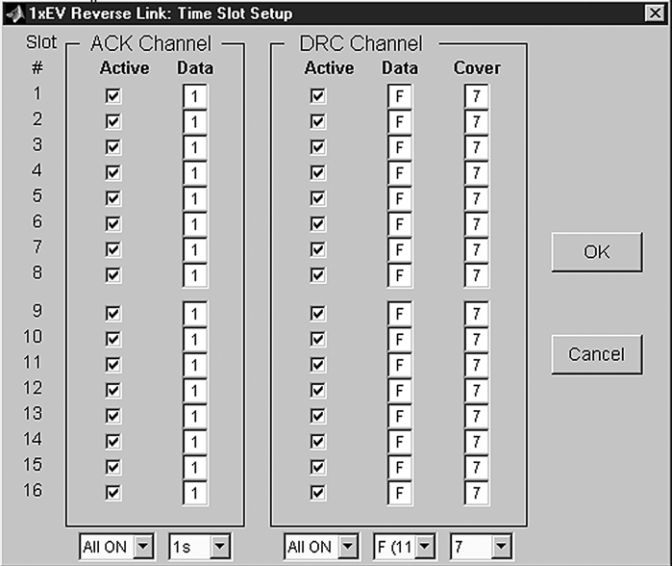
1xEV Reverse Link: Time Slot Setup

| Slot # | ACK Channel Active | ACK Channel Data | DRC Channel Active | DRC Channel Data | DRC Channel Cover |
|---|---|---|---|---|---|
| 1 | ☑ | 1 | ☑ | F | 7 |
| 2 | ☑ | 1 | ☑ | F | 7 |
| 3 | ☑ | 1 | ☑ | F | 7 |
| 4 | ☑ | 1 | ☑ | F | 7 |
| 5 | ☑ | 1 | ☑ | F | 7 |
| 6 | ☑ | 1 | ☑ | F | 7 |
| 7 | ☑ | 1 | ☑ | F | 7 |
| 8 | ☑ | 1 | ☑ | F | 7 |
| 9 | ☑ | 1 | ☑ | F | 7 |
| 10 | ☑ | 1 | ☑ | F | 7 |
| 11 | ☑ | 1 | ☑ | F | 7 |
| 12 | ☑ | 1 | ☑ | F | 7 |
| 13 | ☑ | 1 | ☑ | F | 7 |
| 14 | ☑ | 1 | ☑ | F | 7 |
| 15 | ☑ | 1 | ☑ | F | 7 |
| 16 | ☑ | 1 | ☑ | F | 7 |

All ON | 1s | All ON | F (11 | 7

OK

Cancel